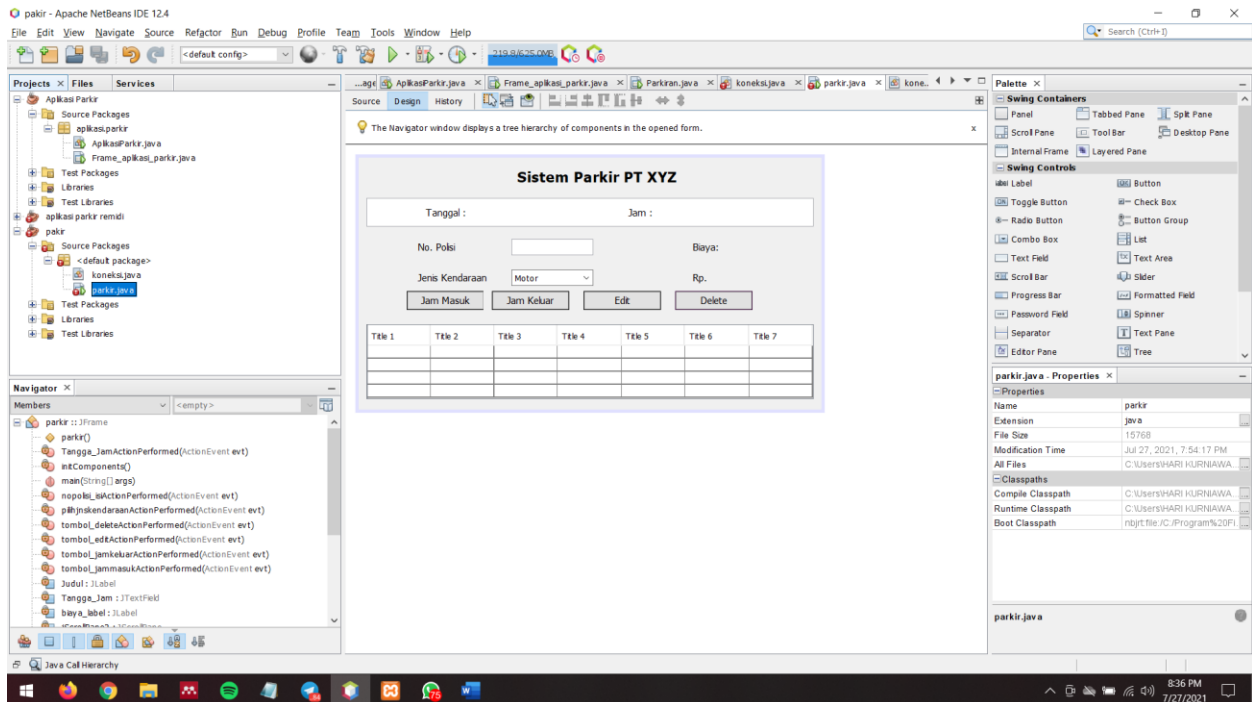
pakir - Apache NetBeans IDE 12.4

File Edit View Navigate Source Refactor Run Debug Profile Team Tools Window Help

Search (Ctrl+I)

<default config>

219.8/625.0MB

Projects × Files Services

Aplikasi Parkir
Source Packages
aplikasi.parkir
AplikasiParkir.java
Frame_aplikasi_parkir.java
Test Packages
Libraries
Test Libraries
aplikasi parkir remidi
pakir
Source Packages
<default package>
koneksi.java
parkir.java
Test Packages
Libraries
Test Libraries

...age AplikasiParkir.java × Frame_aplikasi_parkir.java × Parkiran.java × koneksi.java × parkir.java × kone..

Source Design History

The Navigator window displays a tree hierarchy of components in the opened form.

Sistem Parkir PT XYZ

Tanggal :

Jam :

No. Polisi

Biaya:

Jenis Kendaraan

Motor

Rp.

Jam Masuk Jam Keluar Edit Delete

| Title 1 | Title 2 | Title 3 | Title 4 | Title 5 | Title 6 | Title 7 |
|---|---|---|---|---|---|---|
| | | | | | | |
| | | | | | | |
| | | | | | | |
| | | | | | | |

Navigator ×

Members <empty>

parkir :: JFrame
parkir()
Tangga_JamActionPerformed(ActionEvent evt)
initComponents()
main(String[] args)
nopolisi_isiActionPerformed(ActionEvent evt)
pilihjnskendaraanActionPerformed(ActionEvent evt)
tombol_deleteActionPerformed(ActionEvent evt)
tombol_editActionPerformed(ActionEvent evt)
tombol_jamkeluarActionPerformed(ActionEvent evt)
tombol_jammasukActionPerformed(ActionEvent evt)
Judul : JLabel
Tangga_Jam : JTextField
biaya_label : JLabel

Palette ×

Swing Containers
Panel Tabbed Pane Split Pane
Scroll Pane Tool Bar Desktop Pane
Internal Frame Layered Pane
Swing Controls
Label Button
Toggle Button Check Box
Radio Button Button Group
Combo Box List
Text Field Text Area
Scroll Bar Slider
Progress Bar Formatted Field
Password Field Spinner
Separator Text Pane
Editor Pane Tree

parkir.java - Properties ×

Properties
| Name | parkir |
|---|---|
| Extension | java |
| File Size | 15768 |
| Modification Time | Jul 27, 2021, 7:54:17 PM |
| All Files | C:\Users\HARI KURNIAWA... |

Classpaths
| Compile Classpath | C:\Users\HARI KURNIAWA... |
|---|---|
| Runtime Classpath | C:\Users\HARI KURNIAWA... |
| Boot Classpath | nbjrt:file:/C:/Program%20Fi... |

parkir.java

Java Call Hierarchy

8:36 PM
7/27/2021